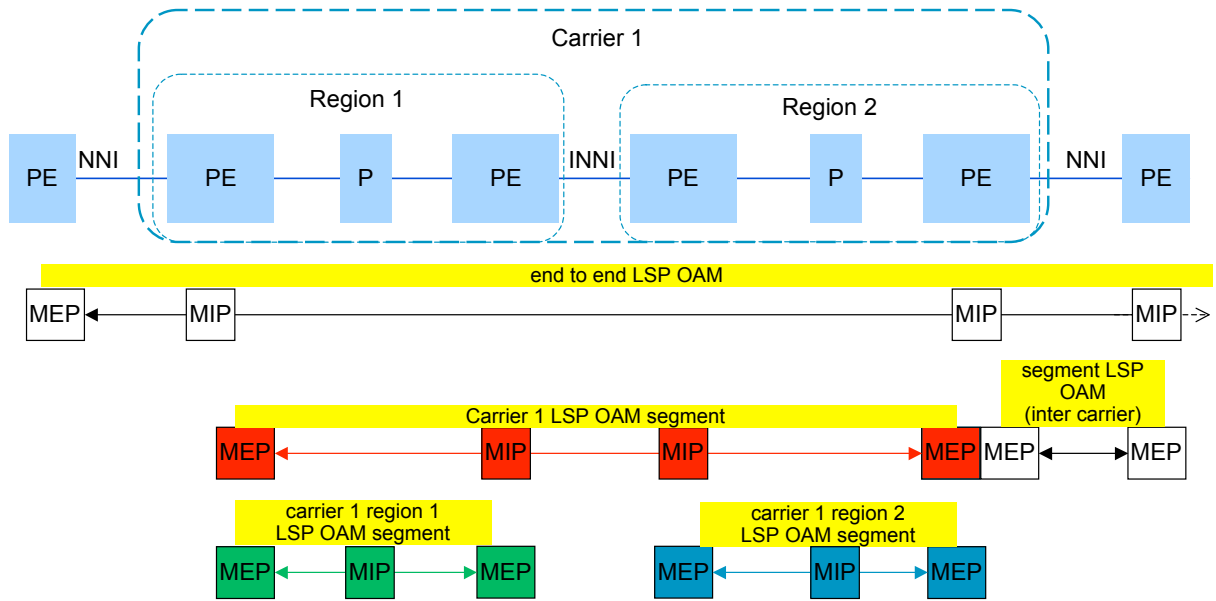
Carrier 1

Region 1

Region 2

PE NNI PE P PE INNI PE P PE NNI PE

end to end LSP OAM

MEP MIP MIP MIP

segment LSP OAM (inter carrier)

Carrier 1 LSP OAM segment

MEP MIP MIP MEP MEP MEP

carrier 1 region 1 LSP OAM segment

MEP MIP MEP

carrier 1 region 2 LSP OAM segment

MEP MIP MEP